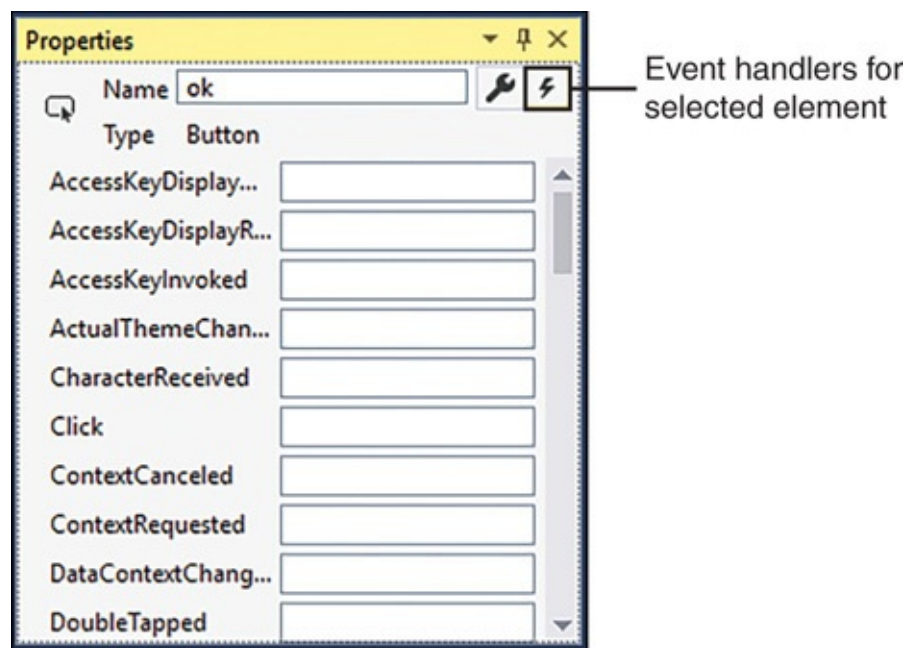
Properties

Name ok

Type Button

AccessKeyDisplay...

AccessKeyDisplayR...

AccessKeyInvoked

ActualThemeChan...

CharacterReceived

Click

ContextCanceled

ContextRequested

DataContextChang...

DoubleTapped

Event handlers for selected element